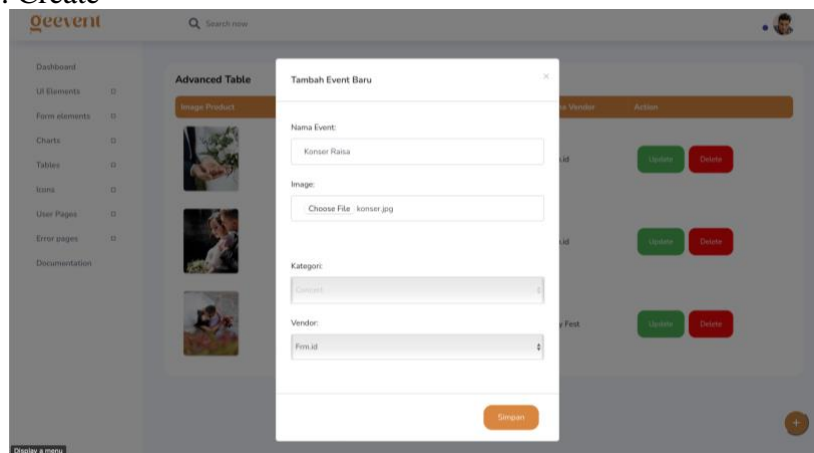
. Create

geevent

Search now

Dashboard
UI Elements
Form elements
Charts
Tables
Icons
User Pages
Error pages
Documentation

Advanced Table

Image Product

a Vendor

Action

.id

Update

Delete

.id

Update

Delete

y Fest

Update

Delete

Tambah Event Baru

×

Nama Event:

Konser Raisa

Image:

Choose File konser.jpg

Kategori:

Concert

Vendor:

Frm.id

Simpan

+

Display a menu